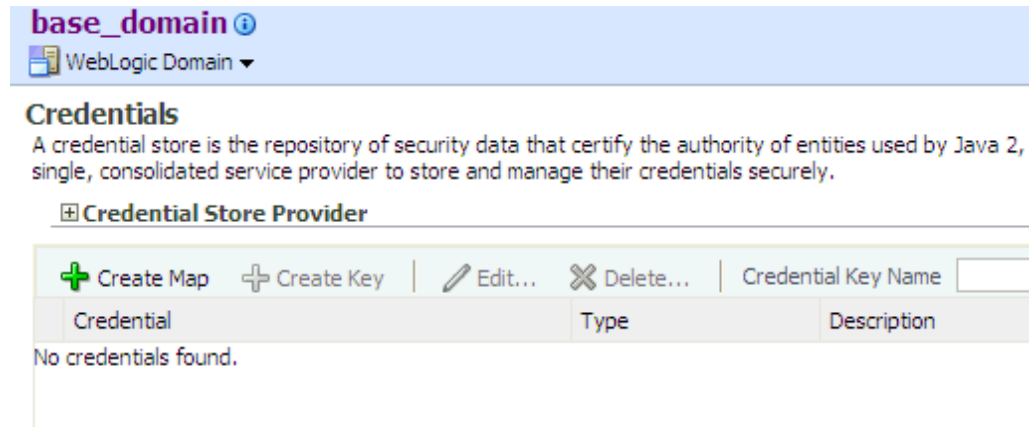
base_domain

WebLogic Domain

Credentials

A credential store is the repository of security data that certify the authority of entities used by Java 2, single, consolidated service provider to store and manage their credentials securely.

Credential Store Provider

Create Map Create Key Edit... Delete... Credential Key Name

| Credential | Type | Description |
|---|---|---|

No credentials found.